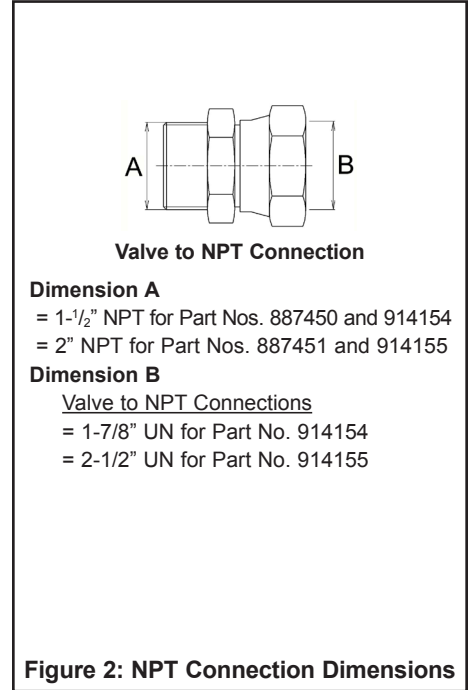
A

B

**Valve to NPT Connection**

**Dimension A**

= 1-$^{1}/_{2}$" NPT for Part Nos. 887450 and 914154

= 2" NPT for Part Nos. 887451 and 914155

**Dimension B**

Valve to NPT Connections

= 1-7/8" UN for Part No. 914154

= 2-1/2" UN for Part No. 914155

**Figure 2: NPT Connection Dimensions**